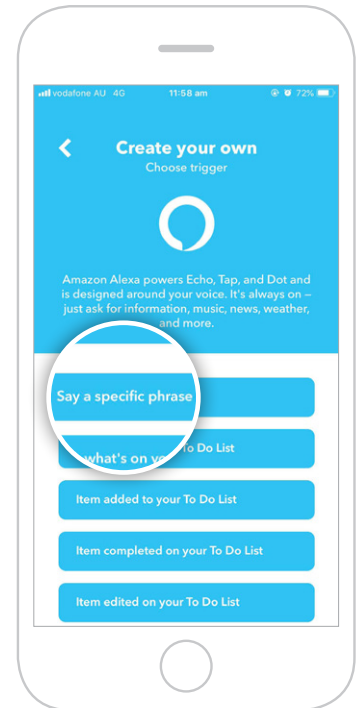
vodafone AU 4G 11:58 am 72%

Create your own
Choose trigger

Amazon Alexa powers Echo, Tap, and Dot and is designed around your voice. It's always on – just ask for information, music, news, weather, and more.

Say a specific phrase

what's on yo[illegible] To Do List

Item added to your To Do List

Item completed on your To Do List

Item edited on your To Do List